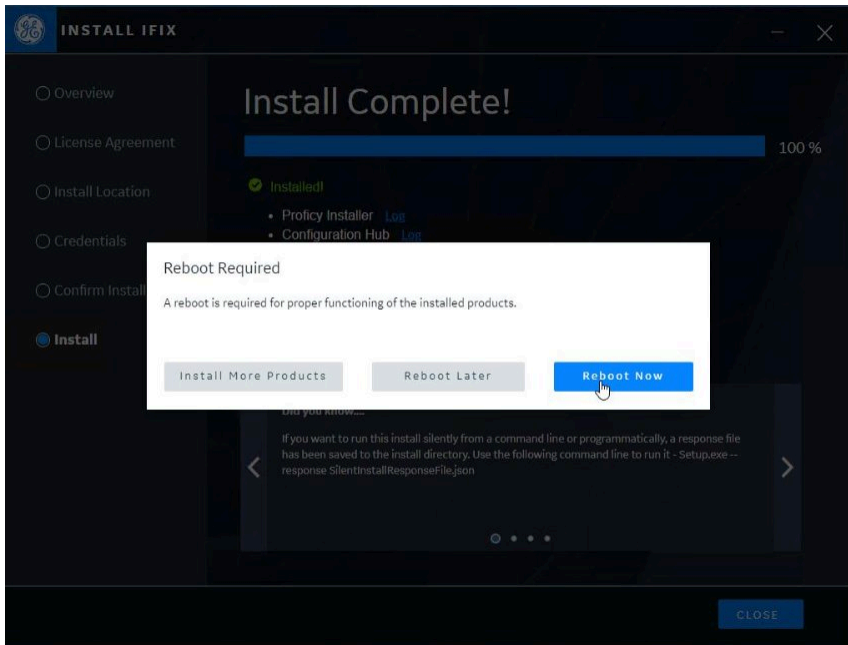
INSTALL IFIX

Overview
License Agreement
Install Location
Credentials
Confirm Install
Install

Install Complete!

100 %

Installed!
• Proficy Installer Log
• Configuration Hub Log

Reboot Required

A reboot is required for proper functioning of the installed products.

Install More Products
Reboot Later
Reboot Now

Did you know...

If you want to run this install silently from a command line or programmatically, a response file has been saved to the install directory. Use the following command line to run it - Setup.exe --response SilentInstallResponseFile.json

CLOSE